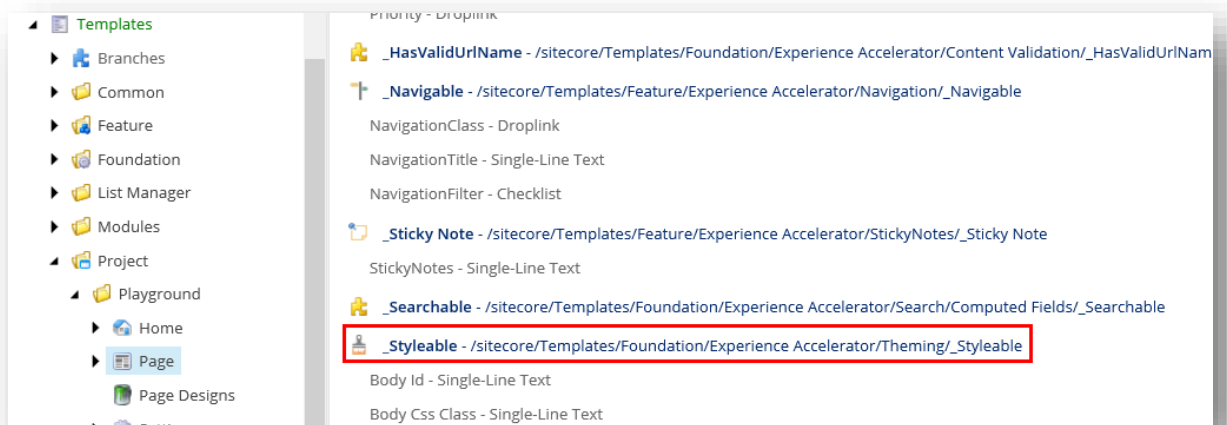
Templates
Branches
Common
Feature
Foundation
List Manager
Modules
Project
Playground
Home
Page
Page Designs

Priority - Droplink
_HasValidUrlName - /sitecore/Templates/Foundation/Experience Accelerator/Content Validation/_HasValidUrlNam
_Navigable - /sitecore/Templates/Feature/Experience Accelerator/Navigation/_Navigable
NavigationClass - Droplink
NavigationTitle - Single-Line Text
NavigationFilter - Checklist
_Sticky Note - /sitecore/Templates/Feature/Experience Accelerator/StickyNotes/_Sticky Note
StickyNotes - Single-Line Text
_Searchable - /sitecore/Templates/Foundation/Experience Accelerator/Search/Computed Fields/_Searchable
_Styleable - /sitecore/Templates/Foundation/Experience Accelerator/Theming/_Styleable
Body Id - Single-Line Text
Body Css Class - Single-Line Text